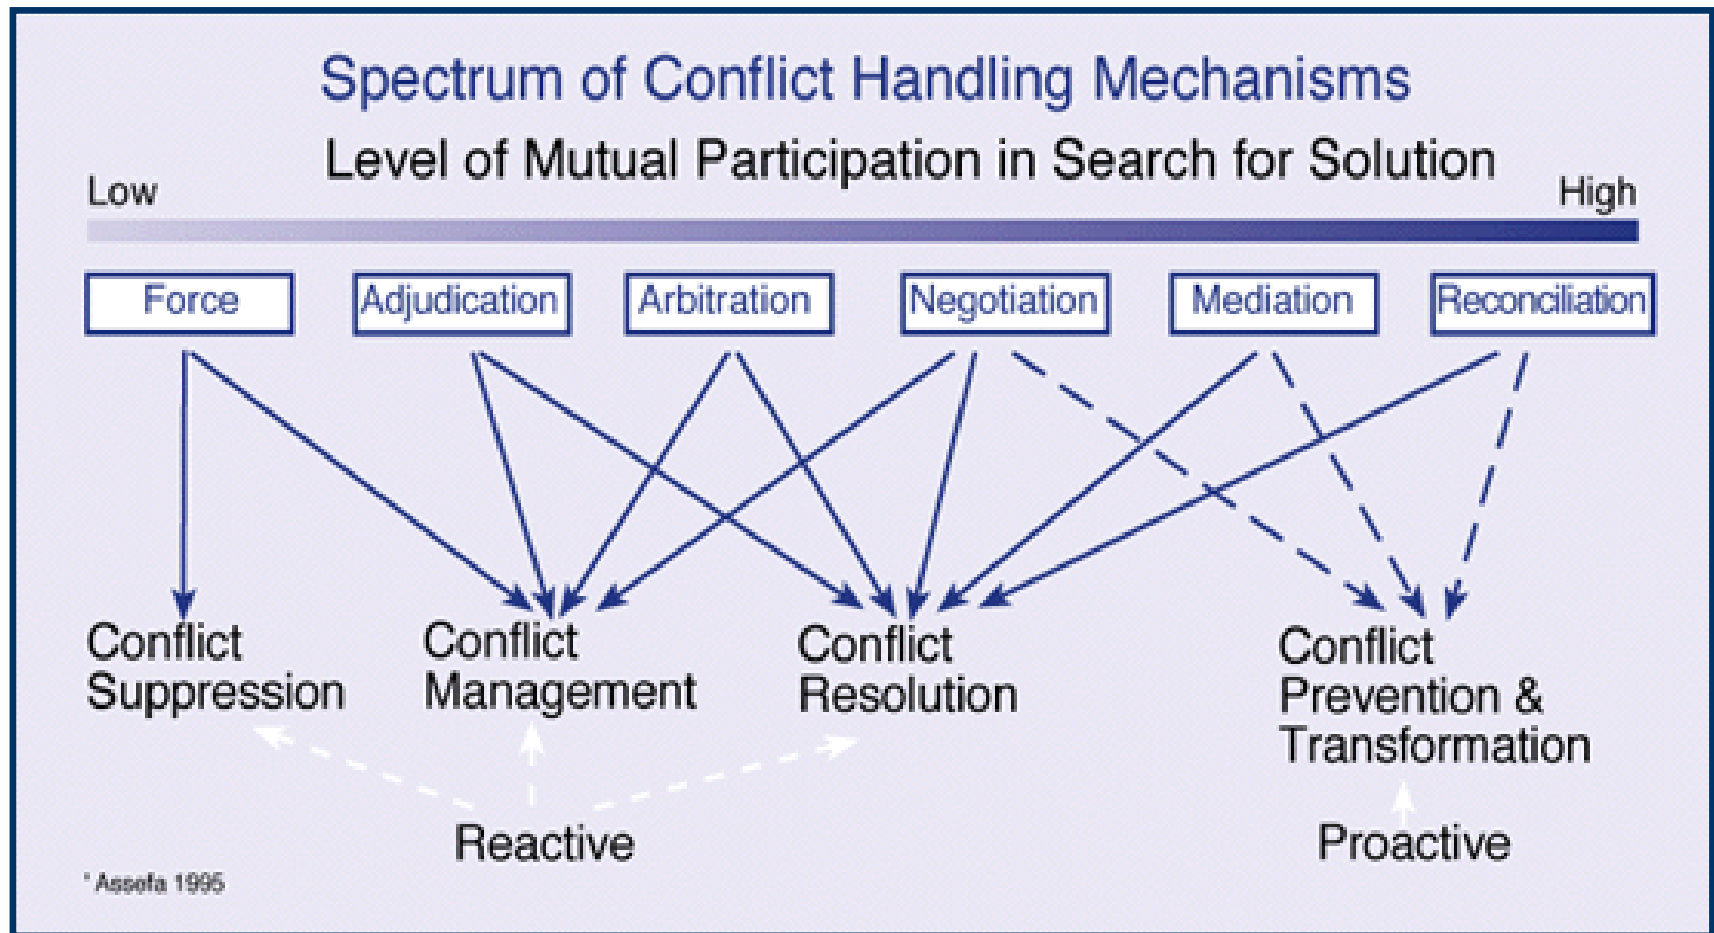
Spectrum of Conflict Handling Mechanisms

Level of Mutual Participation in Search for Solution

Low

High

Force

Adjudication

Arbitration

Negotiation

Mediation

Reconciliation

Conflict Suppression

Conflict Management

Conflict Resolution

Conflict Prevention & Transformation

Reactive

Proactive

* Assefa 1995